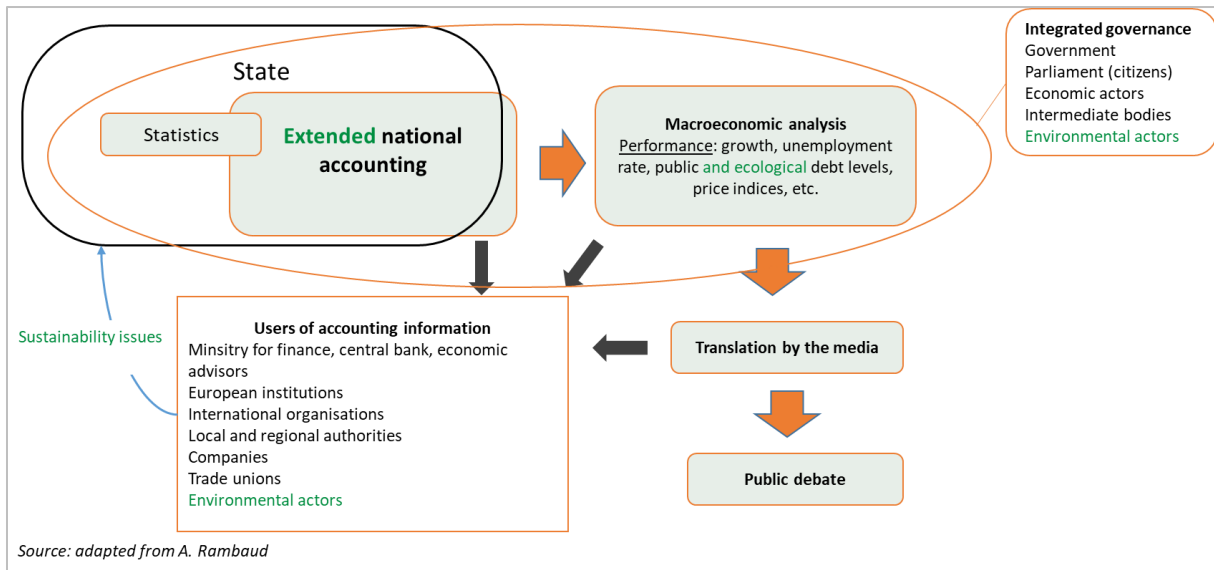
State

Statistics

Extended national accounting

Macroeconomic analysis
Performance: growth, unemployment rate, public and ecological debt levels, price indices, etc.

Integrated governance
Government
Parliament (citizens)
Economic actors
Intermediate bodies
Environmental actors

Sustainability issues

Users of accounting information
Minsitry for finance, central bank, economic advisors
European institutions
International organisations
Local and regional authorities
Companies
Trade unions
Environmental actors

Translation by the media

Public debate

Source: adapted from A. Rambaud